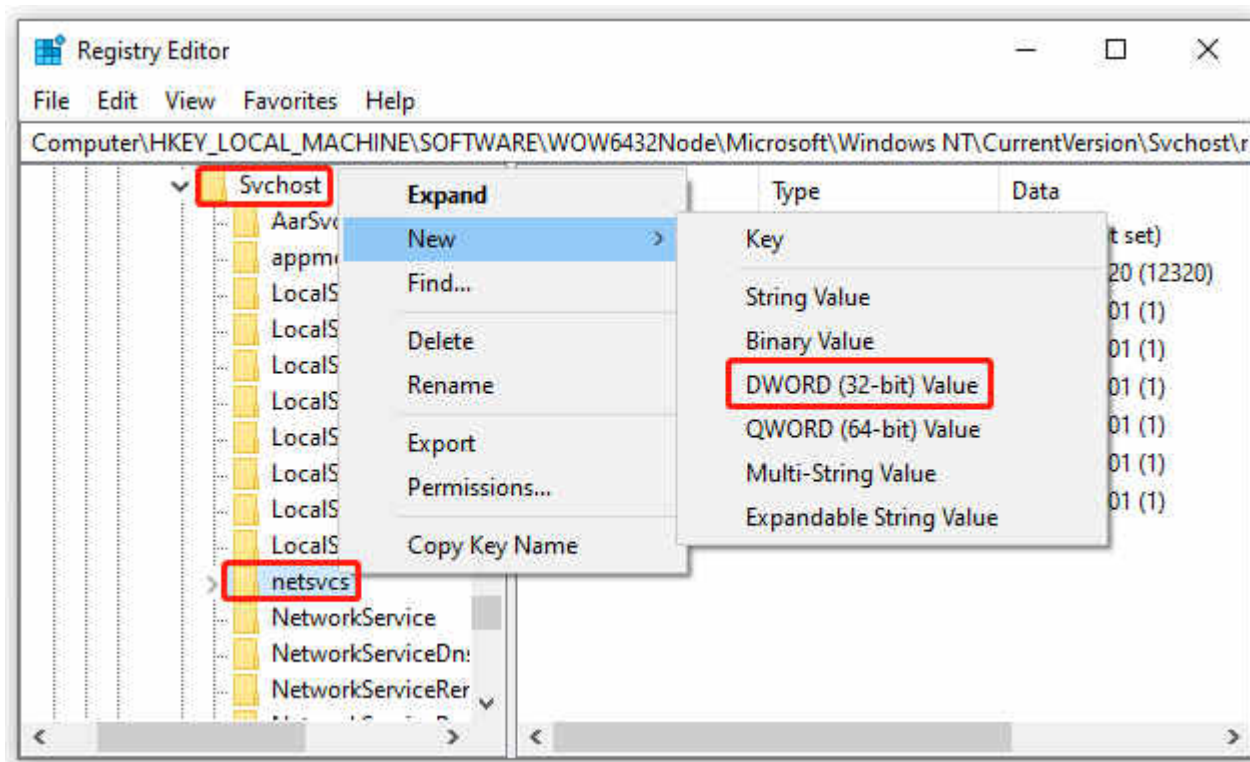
Registry Editor

File Edit View Favorites Help

Computer\HKEY_LOCAL_MACHINE\SOFTWARE\WOW6432Node\Microsoft\Windows NT\CurrentVersion\Svchost\r

Svchost
AarSvc
appm
LocalS
LocalS
LocalS
LocalS
LocalS
LocalS
LocalS
LocalS
netsvcs
NetworkService
NetworkServiceDns
NetworkServiceRer

Expand
New
Find...
Delete
Rename
Export
Permissions...
Copy Key Name

Key
String Value
Binary Value
DWORD (32-bit) Value
QWORD (64-bit) Value
Multi-String Value
Expandable String Value

Type

Data
t set)
20 (12320)
01 (1)
01 (1)
01 (1)
01 (1)
01 (1)
01 (1)